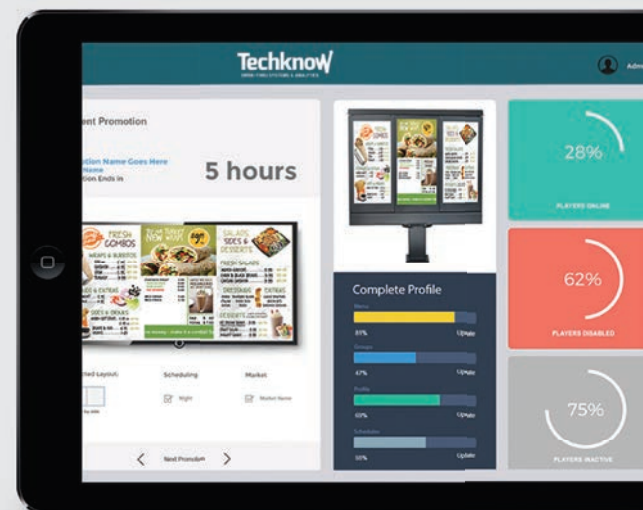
Techknow
DRIVE-THRU SYSTEMS & ANALYTICS
Adm

ent Promotion

otion Name Goes Here
Name
otion Ends in

5 hours

FRESH COMBOS
WRAPS & BURRITOS
SIDES & EXTRAS
SIDES & DRINKS
TRY OUR NEW WRAP
SALADS SIDES & DESSERTS
FRESH SALADS
DESSERTS
EXTRAS

ned Layout
Scheduling
Market
Night
Market Name

Next Promotion

Complete Profile
Menu
85%
Update
Groups
47%
Update
Profile
65%
Update
Schedules
50%
Update

28%
PLAYERS ONLINE

62%
PLAYERS DISABLED

75%
PLAYERS INACTIVE